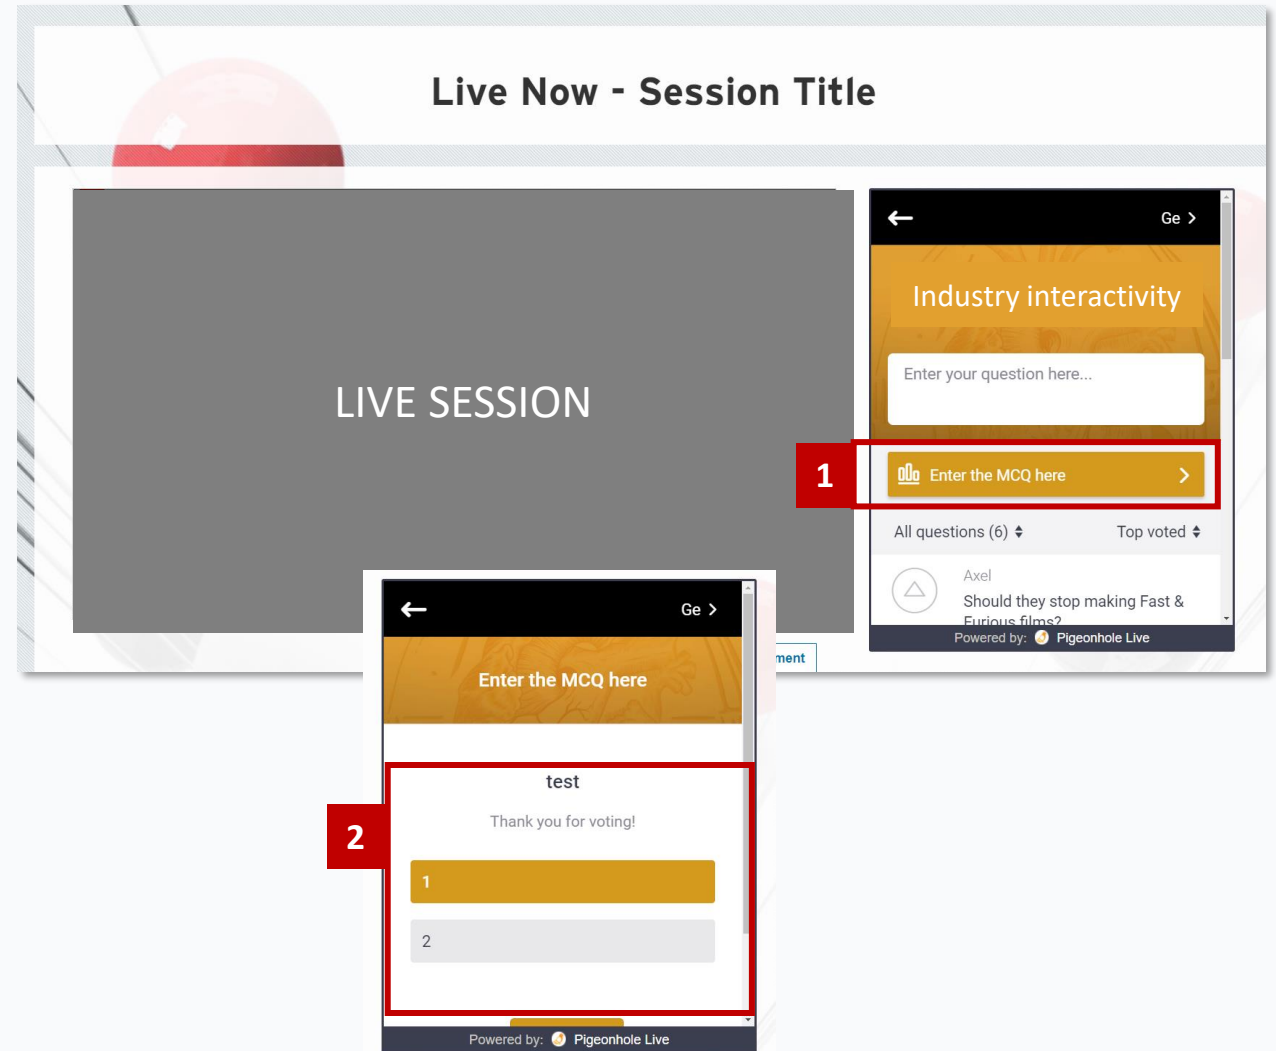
Live Now - Session Title

LIVE SESSION

Ge >

Industry interactivity

Enter your question here...

1

Enter the MCQ here >

All questions (6)

Top voted

Axel

Should they stop making Fast & Furious films?

Powered by: Pigeonhole Live

ment

Ge >

Enter the MCQ here

2

test

Thank you for voting!

1

2

Powered by: Pigeonhole Live